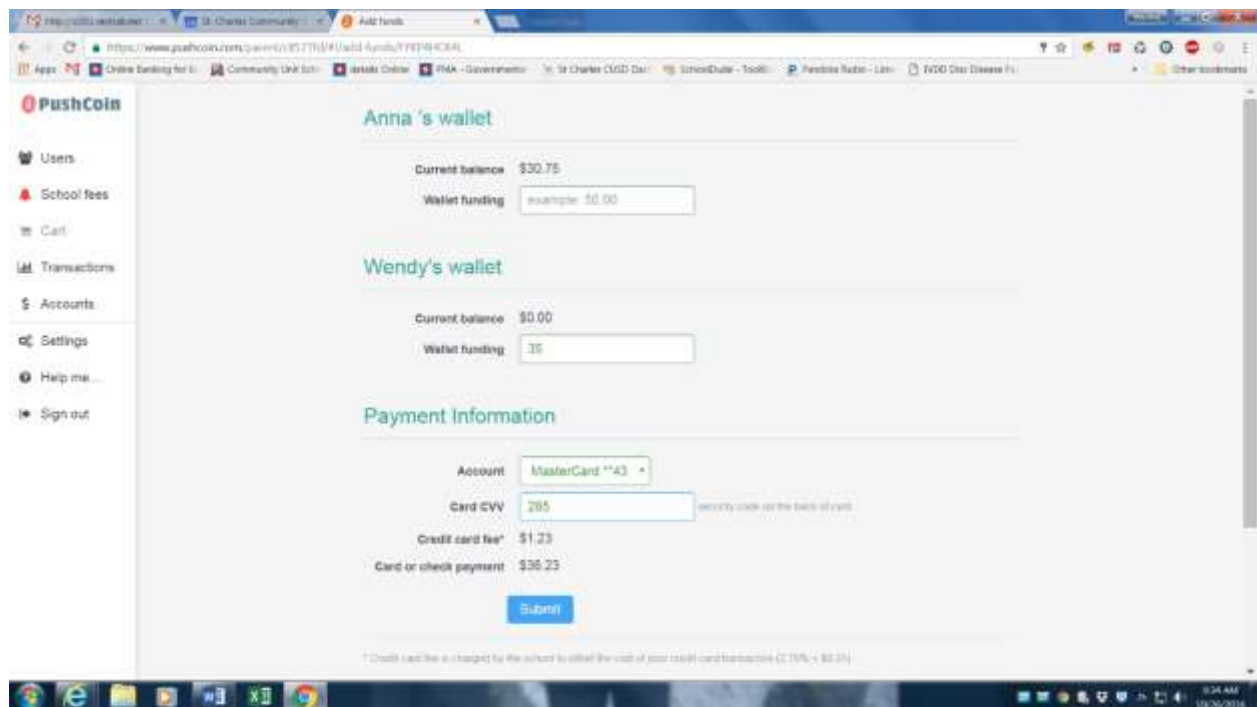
St. Charles Community | Add funds

https://www.pushcoin.com/parent/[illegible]/add-funds/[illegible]

Apps | Online Banking for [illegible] | Community Unit Sch | details Online | FMA - Government | St Charles CUSD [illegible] | SchoolDude - Tool | Pandora Radio - Lis | IVDD Disc Disease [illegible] | Other bookmarks

PushCoin

Users
School fees
Cart
Transactions
Accounts
Settings
Help me...
Sign out

Anna 's wallet

Current balance $30.75
Wallet funding example: 50.00

Wendy's wallet

Current balance $0.00
Wallet funding 35

Payment Information

Account MasterCard **43
Card CVV 285 security code on the back of card
Credit card fee* $1.23
Card or check payment $36.23

Submit

* Credit card fee is charged by the school to offset the cost of your credit card transaction (2.75% + $0.25)

9:34 AM
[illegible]